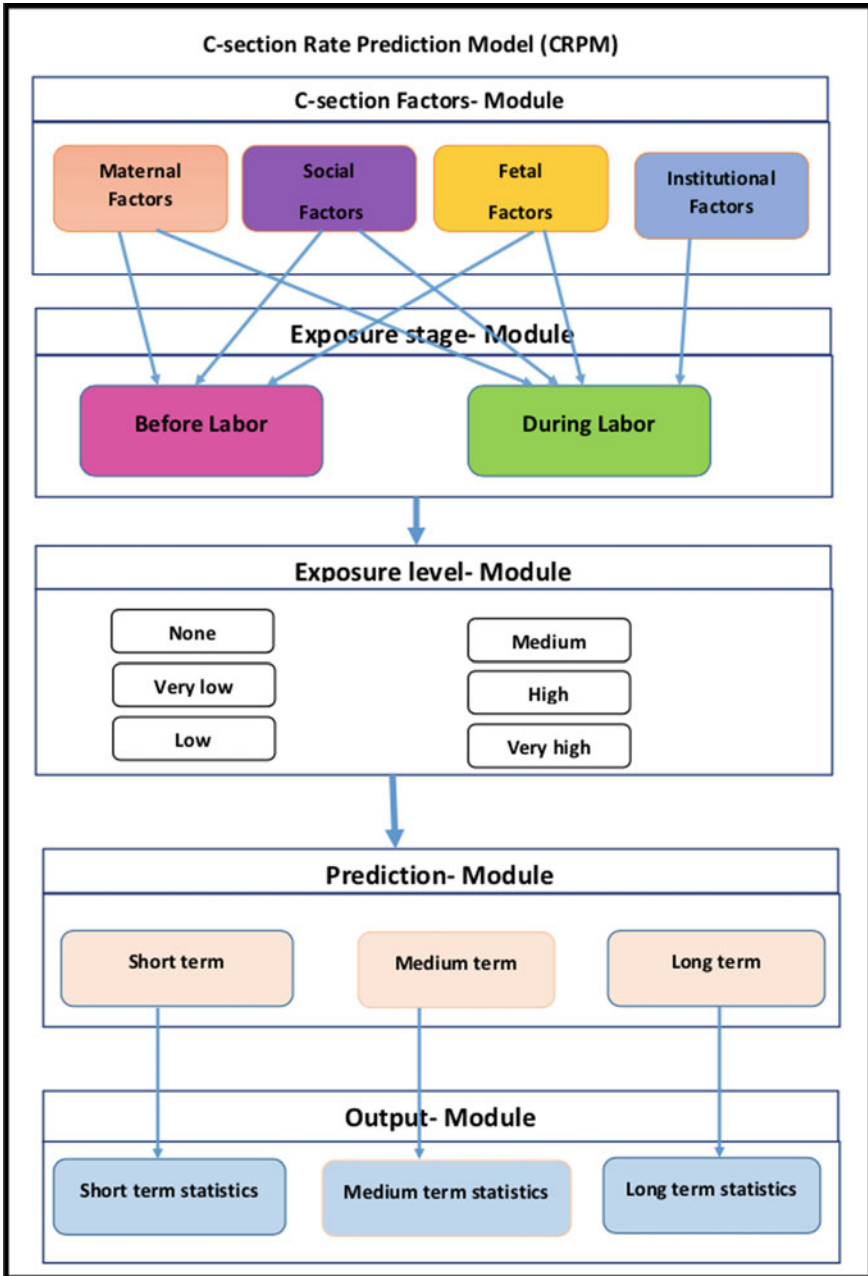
C-section Rate Prediction Model (CRPM)

C-section Factors- Module

Maternal Factors

Social Factors

Fetal Factors

Institutional Factors

Exposure stage- Module

Before Labor

During Labor

Exposure level- Module

None

Very low

Low

Medium

High

Very high

Prediction- Module

Short term

Medium term

Long term

Output- Module

Short term statistics

Medium term statistics

Long term statistics